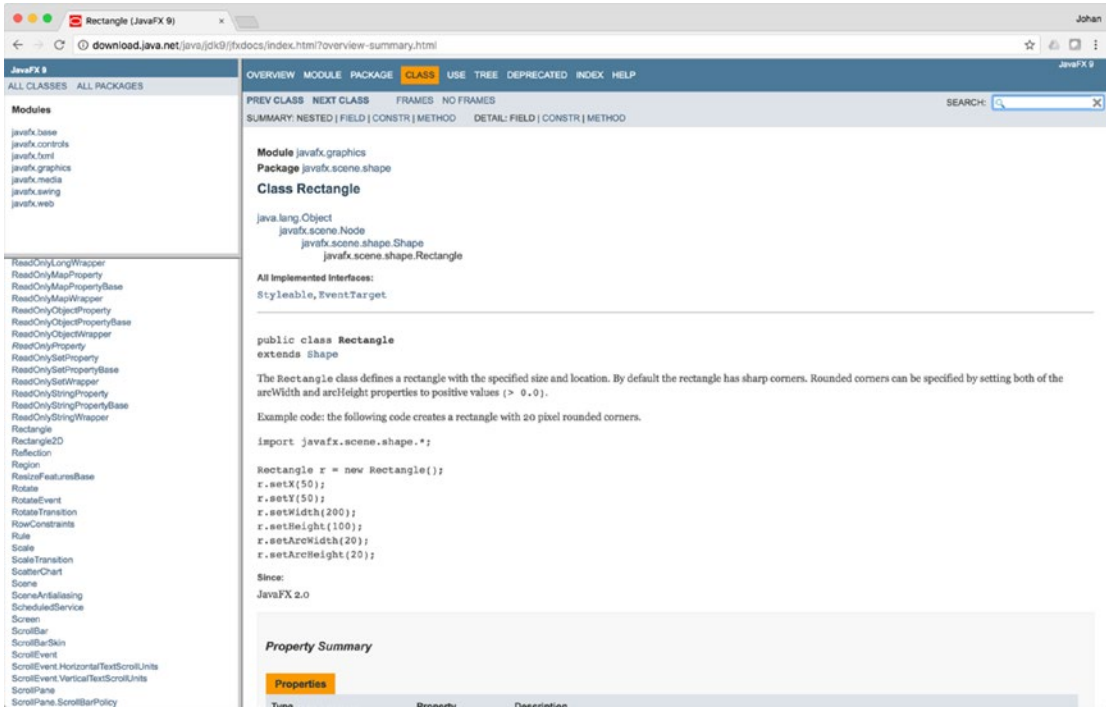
Rectangle (JavaFX 9) ×

Johan

download.java.net/java/jdk9/jfxdocs/index.html?overview-summary.html

JavaFX 9
ALL CLASSES ALL PACKAGES

Modules

javafx.base
javafx.controls
javafx.fxml
javafx.graphics
javafx.media
javafx.swing
javafx.web

ReadOnlyLongWrapper
ReadOnlyMapProperty
ReadOnlyMapPropertyBase
ReadOnlyMapWrapper
ReadOnlyObjectProperty
ReadOnlyObjectPropertyBase
ReadOnlyObjectWrapper
ReadOnlyProperty
ReadOnlySetProperty
ReadOnlySetPropertyBase
ReadOnlySetWrapper
ReadOnlyStringProperty
ReadOnlyStringPropertyBase
ReadOnlyStringWrapper
Rectangle
Rectangle2D
Reflection
Region
ResizeFeaturesBase
Rotate
RotateEvent
RotateTransition
RowConstraints
Rule
Scale
ScaleTransition
ScatterChart
Scene
SceneAntialiasing
ScheduledService
Screen
ScrollBar
ScrollBarSkin
ScrollEvent
ScrollEvent.HorizontalTextScrollUnits
ScrollEvent.VerticalTextScrollUnits
ScrollPane
ScrollPane.ScrollBarPolicy

OVERVIEW MODULE PACKAGE CLASS USE TREE DEPRECATED INDEX HELP

JavaFX 9

PREV CLASS NEXT CLASS FRAMES NO FRAMES
SUMMARY: NESTED | FIELD | CONSTR | METHOD DETAIL: FIELD | CONSTR | METHOD

SEARCH:

Module javafx.graphics
Package javafx.scene.shape

Class Rectangle

java.lang.Object
javafx.scene.Node
javafx.scene.shape.Shape
javafx.scene.shape.Rectangle

All Implemented Interfaces:
Styleable, EventTarget

public class Rectangle
extends Shape

The Rectangle class defines a rectangle with the specified size and location. By default the rectangle has sharp corners. Rounded corners can be specified by setting both of the arcWidth and arcHeight properties to positive values (> 0.0).

Example code: the following code creates a rectangle with 20 pixel rounded corners.

import javafx.scene.shape.*;

Rectangle r = new Rectangle();
r.setX(50);
r.setY(50);
r.setWidth(200);
r.setHeight(100);
r.setArcWidth(20);
r.setArcHeight(20);

Since:
JavaFX 2.0

Property Summary

Properties

Type Property Description